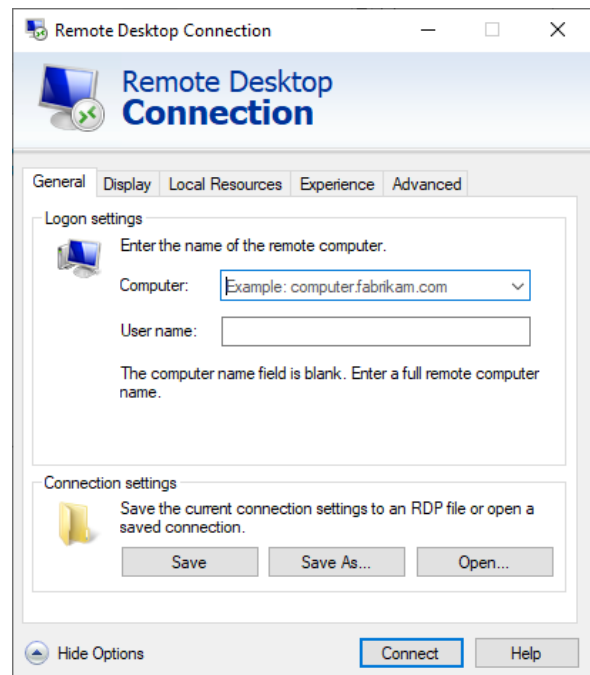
Remote Desktop Connection

Remote Desktop
Connection

General Display Local Resources Experience Advanced

Logon settings

Enter the name of the remote computer.

Computer: Example: computer.fabrikam.com

User name:

The computer name field is blank. Enter a full remote computer name.

Connection settings

Save the current connection settings to an RDP file or open a saved connection.

Save Save As... Open...

Hide Options Connect Help